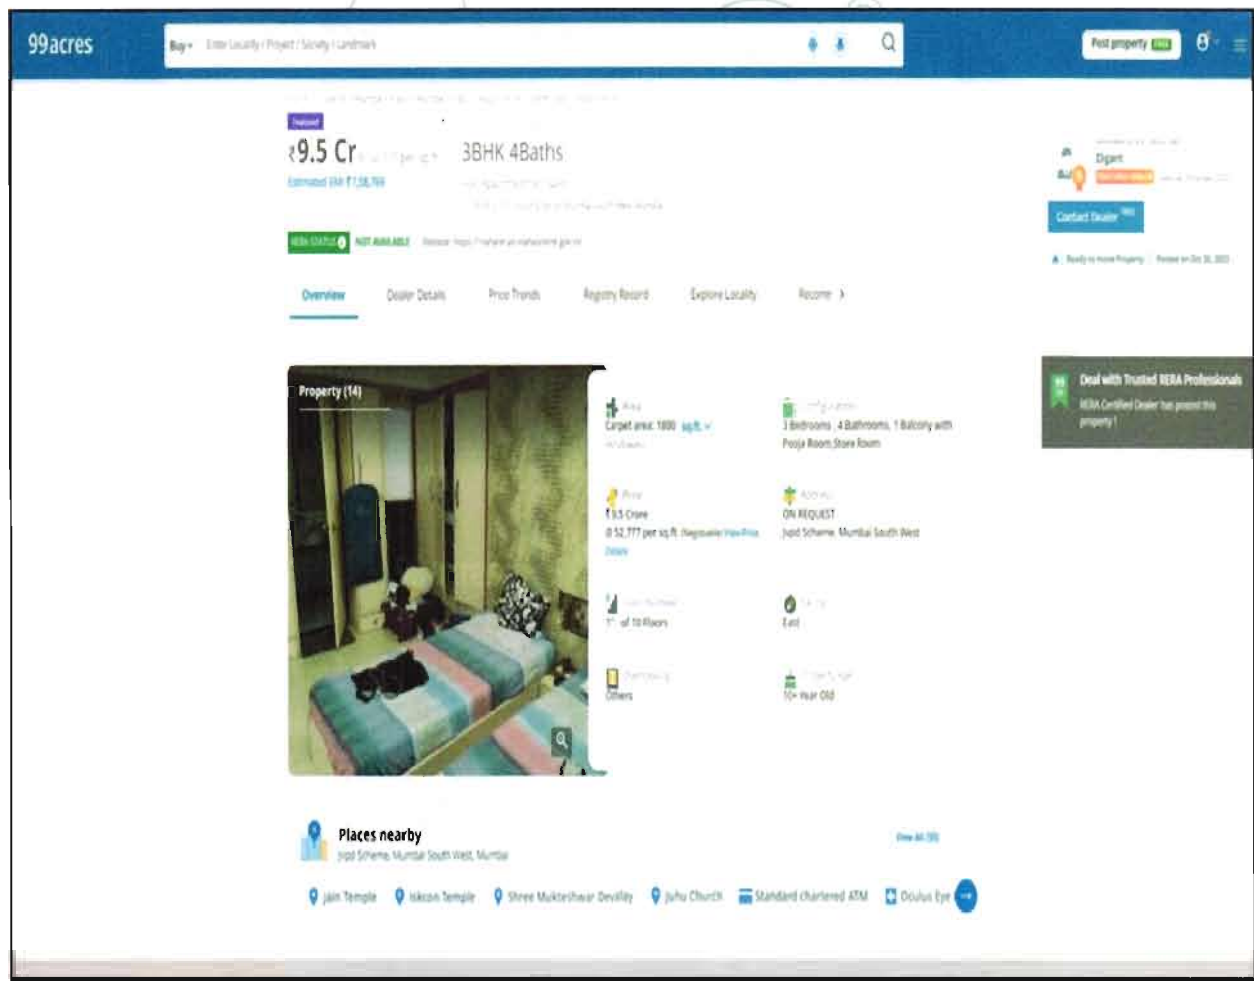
99acres

Buy ▾ Enter Locality / Project / Society / Landmark

Post property FREE

Featured

₹9.5 Cr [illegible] 3BHK 4Baths

Estimated EMI ₹7,58,766

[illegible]

RERA STATUS NOT AVAILABLE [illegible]

Digant

Contact Dealer

Ready to move Property | Posted on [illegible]

Overview Dealer Details Price Trends Registry Record Explore Locality Recomm >

Property (14)

Area
Carpet area: 1800 sq.ft.

Configuration
3 Bedrooms, 4 Bathrooms, 1 Balcony with Pooja Room, Store Room

Price
₹9.5 Crore
@ 52,777 per sq.ft. (Negotiable) View Price Details

Address
ON REQUEST
Jvpd Scheme, Mumbai South West

Floor Number
1st of 10 Floors

Facing
East

Overlooking
Others

Property Age
10+ Year Old

Deal with Trusted RERA Professionals
RERA Certified Dealer has posted this property !

Places nearby
Jvpd Scheme, Mumbai South West, Mumbai

View All

Jain Temple Iskcon Temple Shree Mukteshwar Devlay Juhu Church Standard chartered ATM Oculus Eye